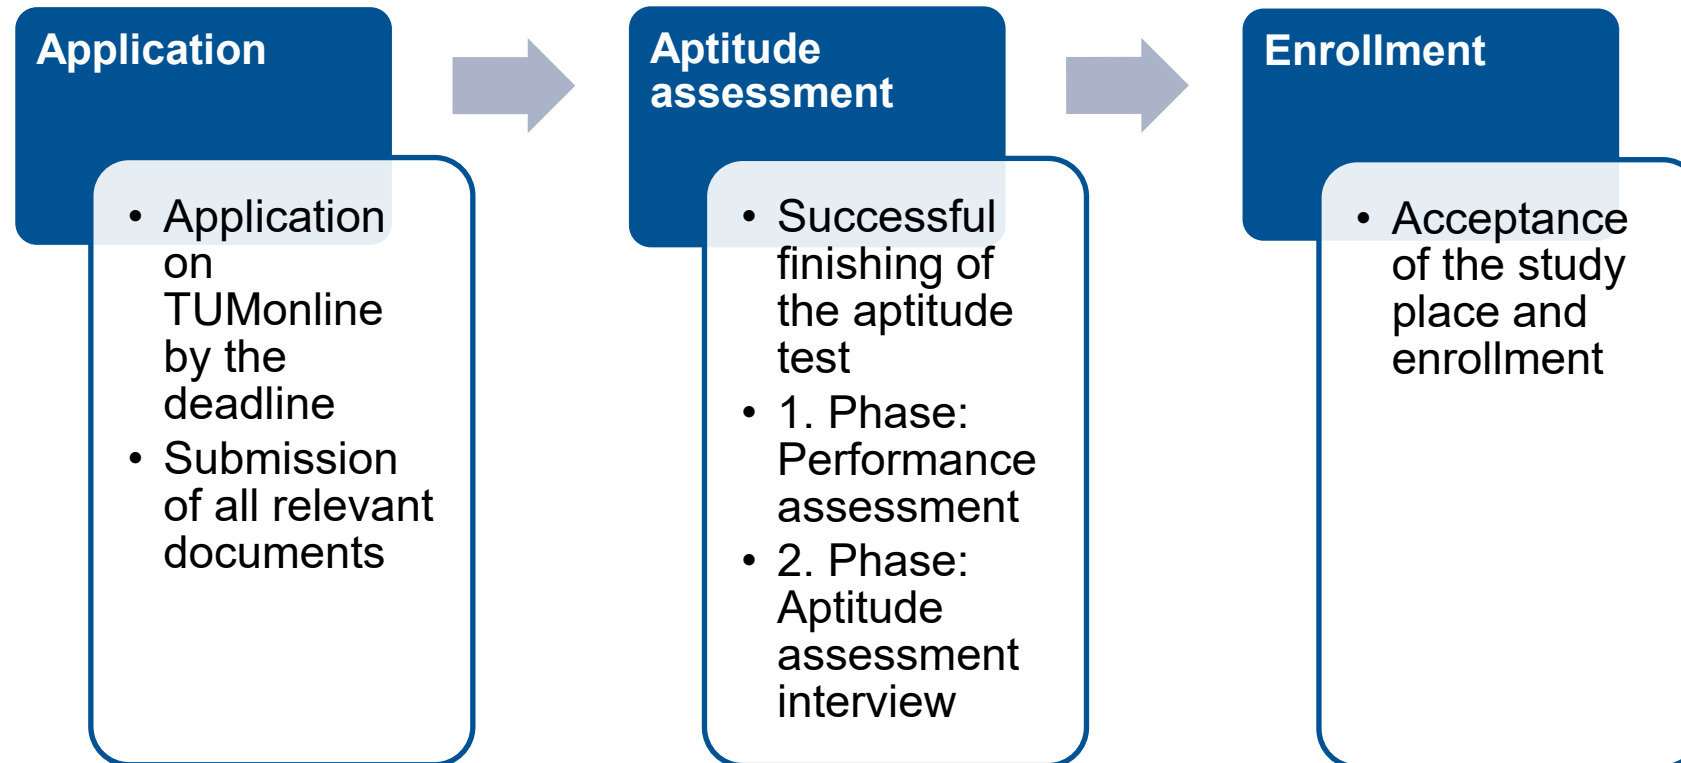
Application

• Application on TUMonline by the deadline
• Submission of all relevant documents

Aptitude assessment

• Successful finishing of the aptitude test
• 1. Phase: Performance assessment
• 2. Phase: Aptitude assessment interview

Enrollment

• Acceptance of the study place and enrollment